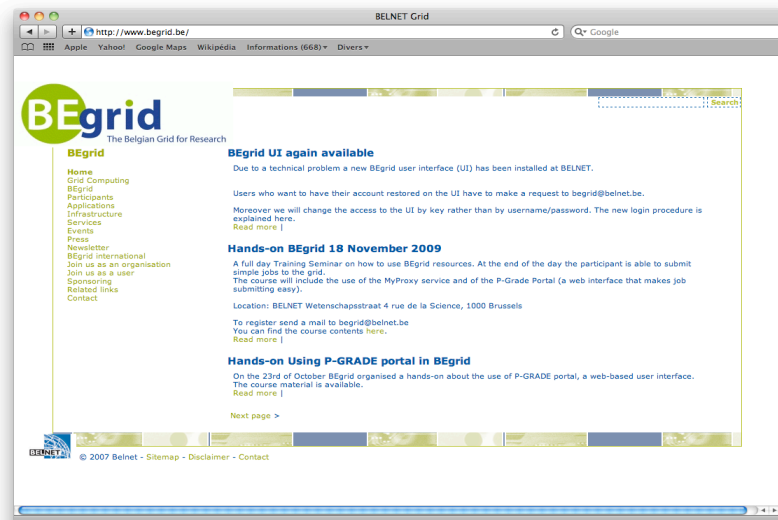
BELNET Grid

http://www.begrid.be/

Google

Apple Yahoo! Google Maps Wikipédia Informations (668) ▾ Divers ▾

BEgrid
The Belgian Grid for Research

Search

BEgrid

Home
Grid Computing
BEgrid
Participants
Applications
Infrastructure
Services
Events
Press
Newsletter
BEgrid international
Join us as an organisation
Join us as a user
Sponsoring
Related links
Contact

BEgrid UI again available

Due to a technical problem a new BEgrid user interface (UI) has been installed at BELNET.

Users who want to have their account restored on the UI have to make a request to begrid@belnet.be.

Moreover we will change the access to the UI by key rather than by username/password. The new login procedure is explained here.
Read more |

Hands-on BEgrid 18 November 2009

A full day Training Seminar on how to use BEgrid resources. At the end of the day the participant is able to submit simple jobs to the grid.
The course will include the use of the MyProxy service and of the P-Grade Portal (a web interface that makes job submitting easy).

Location: BELNET Wetenschapsstraat 4 rue de la Science, 1000 Brussels

To register send a mail to begrid@belnet.be
You can find the course contents here.
Read more |

Hands-on Using P-GRADE portal in BEgrid

On the 23rd of October BEgrid organised a hands-on about the use of P-GRADE portal, a web-based user interface.
The course material is available.
Read more |

Next page >

BELNET

© 2007 Belnet - Sitemap - Disclaimer - Contact